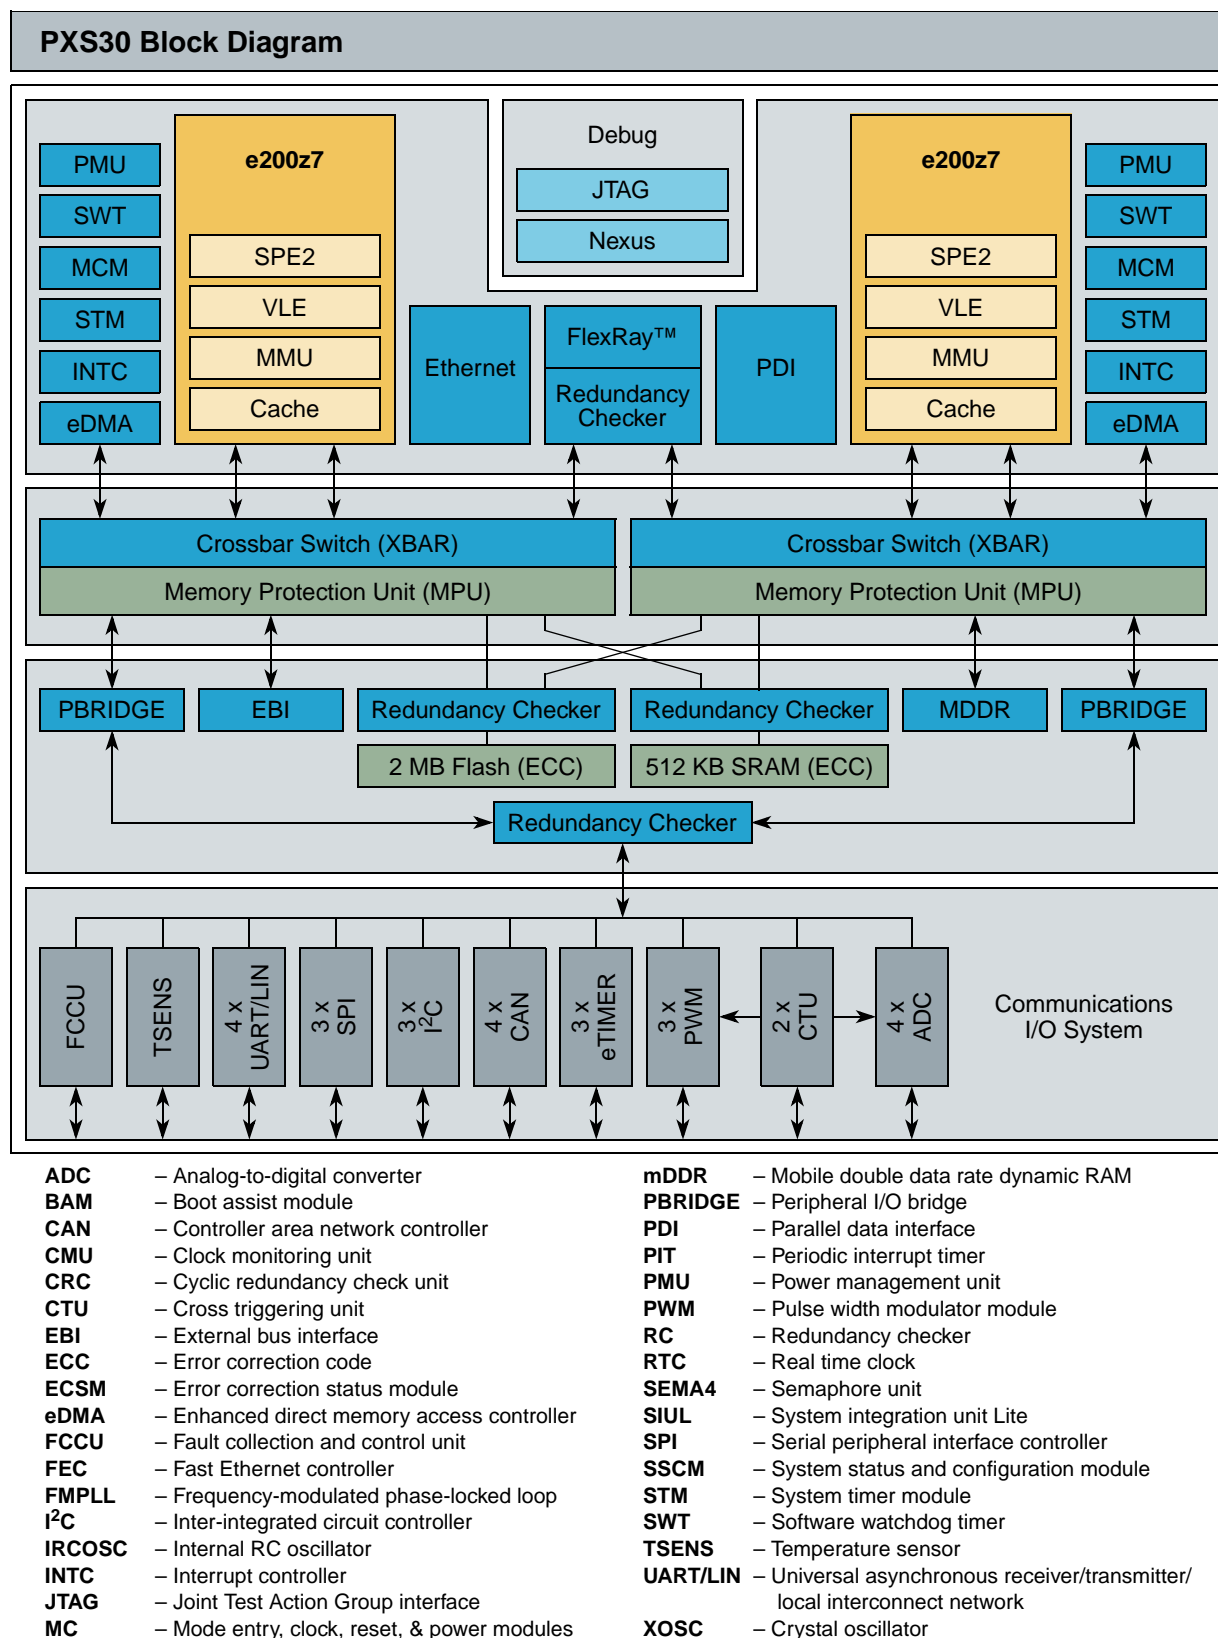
PXS30 Block Diagram

PMU
SWT
MCM
STM
INTC
eDMA

e200z7
SPE2
VLE
MMU
Cache

Debug
JTAG
Nexus

Ethernet

FlexRay™
Redundancy Checker

PDI

e200z7
SPE2
VLE
MMU
Cache

PMU
SWT
MCM
STM
INTC
eDMA

Crossbar Switch (XBAR)
Memory Protection Unit (MPU)

Crossbar Switch (XBAR)
Memory Protection Unit (MPU)

PBRIDGE
EBI
Redundancy Checker
Redundancy Checker
MDDR
PBRIDGE

2 MB Flash (ECC)
512 KB SRAM (ECC)

Redundancy Checker

FCCU
TSENS
4 x UART/LIN
3 x SPI
3 x $I^2C$
4 x CAN
3 x eTIMER
3 x PWM
2 x CTU
4 x ADC

Communications I/O System

ADC – Analog-to-digital converter
BAM – Boot assist module
CAN – Controller area network controller
CMU – Clock monitoring unit
CRC – Cyclic redundancy check unit
CTU – Cross triggering unit
EBI – External bus interface
ECC – Error correction code
ECSM – Error correction status module
eDMA – Enhanced direct memory access controller
FCCU – Fault collection and control unit
FEC – Fast Ethernet controller
FMPLL – Frequency-modulated phase-locked loop
$I^2C$ – Inter-integrated circuit controller
IRCOSC – Internal RC oscillator
INTC – Interrupt controller
JTAG – Joint Test Action Group interface
MC – Mode entry, clock, reset, & power modules

mDDR – Mobile double data rate dynamic RAM
PBRIDGE – Peripheral I/O bridge
PDI – Parallel data interface
PIT – Periodic interrupt timer
PMU – Power management unit
PWM – Pulse width modulator module
RC – Redundancy checker
RTC – Real time clock
SEMA4 – Semaphore unit
SIUL – System integration unit Lite
SPI – Serial peripheral interface controller
SSCM – System status and configuration module
STM – System timer module
SWT – Software watchdog timer
TSENS – Temperature sensor
UART/LIN – Universal asynchronous receiver/transmitter/ local interconnect network
XOSC – Crystal oscillator